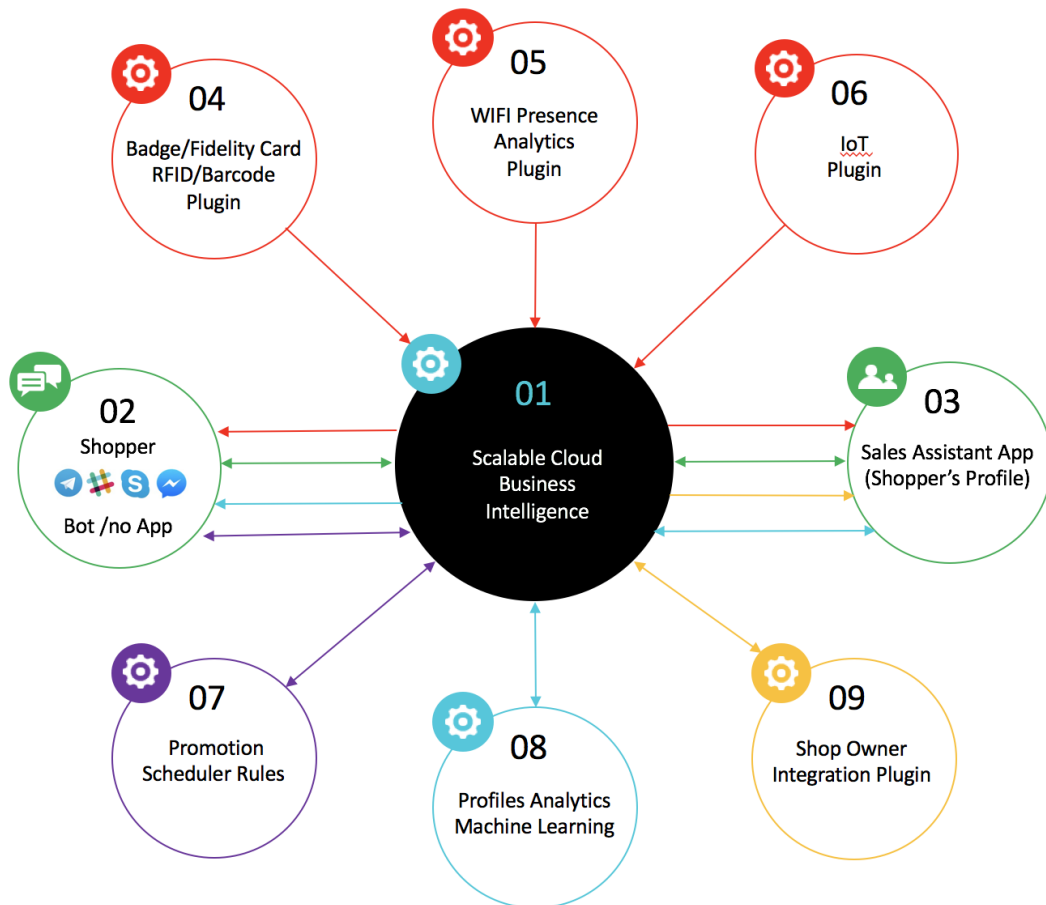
04
Badge/Fidelity Card RFID/Barcode Plugin

05
WIFI Presence Analytics Plugin

06
IoT Plugin

02
Shopper
Bot /no App

01
Scalable Cloud Business Intelligence

03
Sales Assistant App (Shopper's Profile)

07
Promotion Scheduler Rules

08
Profiles Analytics Machine Learning

09
Shop Owner Integration Plugin